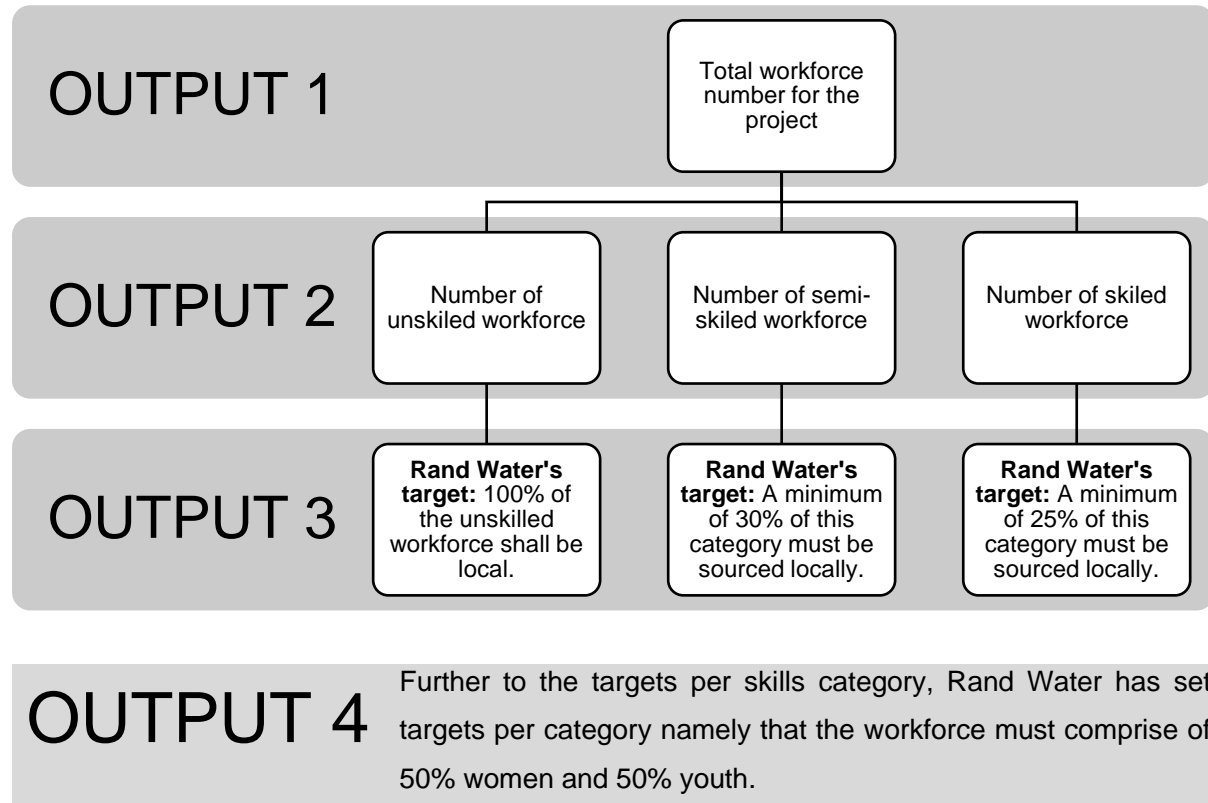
OUTPUT 1

Total workforce number for the project

OUTPUT 2

Number of unskiled workforce

Number of semi-skiled workforce

Number of skiled workforce

OUTPUT 3

**Rand Water's target:** 100% of the unskilled workforce shall be local.

**Rand Water's target:** A minimum of 30% of this category must be sourced locally.

**Rand Water's target:** A minimum of 25% of this category must be sourced locally.

OUTPUT 4

Further to the targets per skills category, Rand Water has set targets per category namely that the workforce must comprise of 50% women and 50% youth.